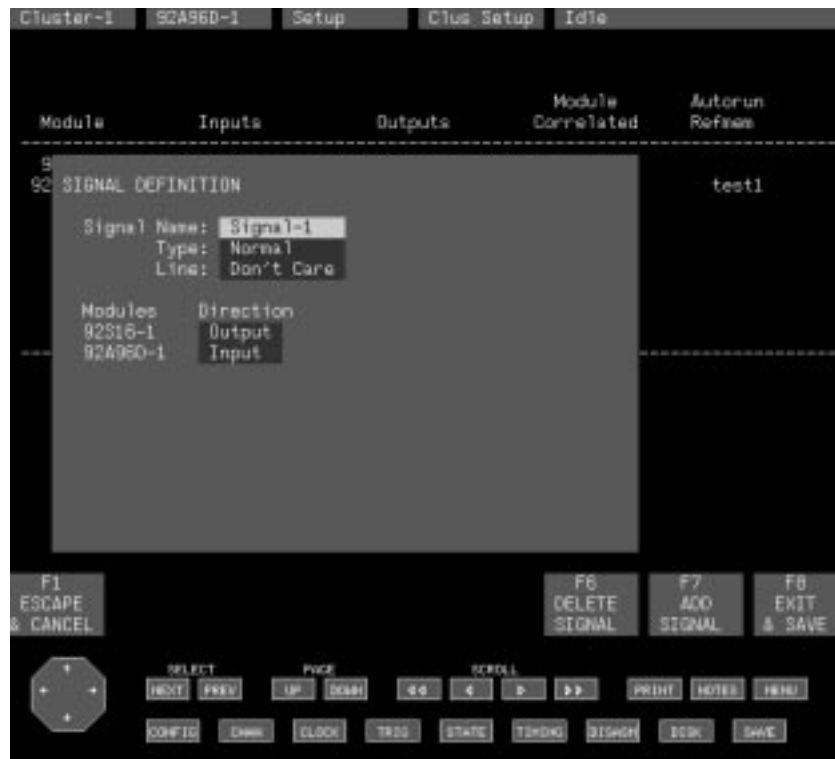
Cluster-1 92A96D-1 Setup Clus Setup Idle

Module Inputs Outputs Module Correlated Autorun Refmem

9
92 SIGNAL DEFINITION test1

Signal Name: Signal-1
Type: Normal
Line: Don't Care

Modules Direction
92S16-1 Output
92A96D-1 Input

F1 ESCAPE & CANCEL

F6 DELETE SIGNAL

F7 ADD SIGNAL

F8 EXIT & SAVE

SELECT
NEXT PREV

PAGE
UP DOWN

SCROLL

PRINT NOTES MENU

CONFIG CHAN CLOCK TRIG STATE TIMING DISASM DISK SAVE